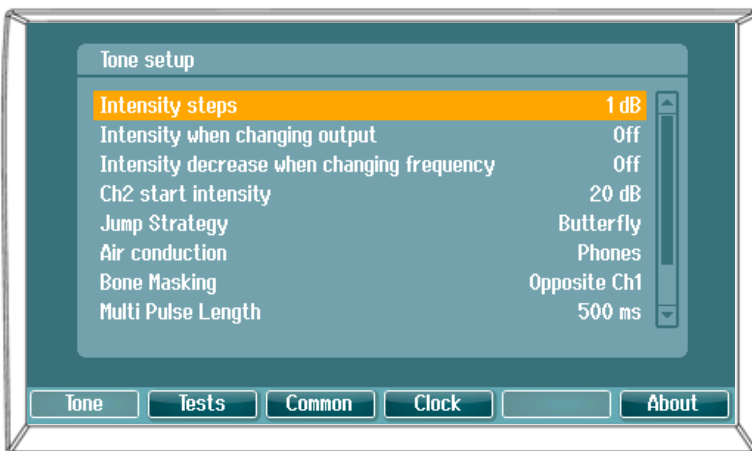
Tone setup

| | |
|---|---|
| Intensity steps | 1 dB |
| Intensity when changing output | Off |
| Intensity decrease when changing frequency | Off |
| Ch2 start intensity | 20 dB |
| Jump Strategy | Butterfly |
| Air conduction | Phones |
| Bone Masking | Opposite Ch1 |
| Multi Pulse Length | 500 ms |

Tone Tests Common Clock About